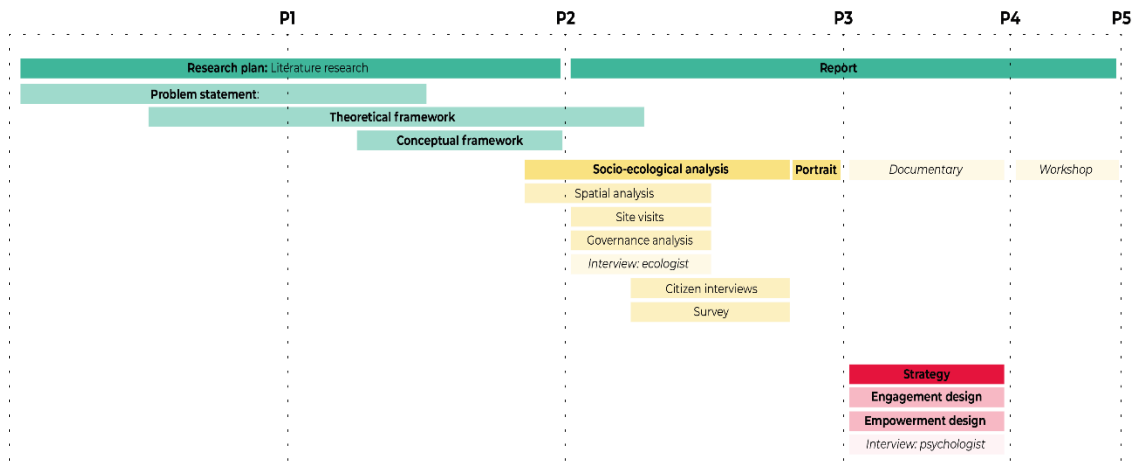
P1 P2 P3 P4 P5

Research plan: Literature research

Report

Problem statement:

Theoretical framework

Conceptual framework

Socio-ecological analysis

Portrait

Documentary

Workshop

Spatial analysis

Site visits

Governance analysis

Interview: ecologist

Citizen interviews

Survey

Strategy

Engagement design

Empowerment design

Interview: psychologist